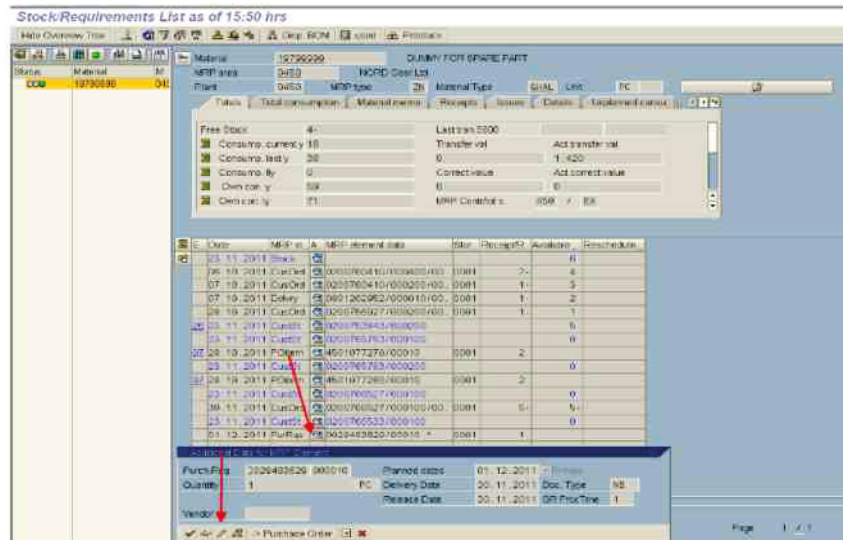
Stock/Requirements List as of 15:50 hrs

Hide Overview Tree | Disp. BOM | Count | Printback

Status | Material | M
COB | 19700000 | 04

Material 19700000 DUMMY FOR SPARE PART
MRP area 0450 NORD Steel Ltd
Plant 0450 MRP type ZB Material Type GHAL Unit PC

Totals | Total consumption | Material memo | Receipts | Issues | Details | Unplanned consu

| | | | |
|---|---|---|---|
| Free Stock | 4- | Last tran 5000 | |
| Consump. current y | 18 | Transfer val | Act transfer val |
| Consump. last y | 30 | 0 | 1,420 |
| Consump. fy | 0 | Correct value | Act correct value |
| Own con. y | 59 | 0 | 0 |
| Own con. ly | 71 | MRP Contrl/Pl. s. | 050 / EX |

| E | Date | MRP el. | A | MRP element data | Stor | Receipt/R | Available | Reschedule |
|---|---|---|---|---|---|---|---|---|
| | 23.11.2011 | Stock | | | | | 6 | |
| | 06.10.2011 | CusOrd | | 0000760410/000020/00 | 0081 | 2- | 4 | |
| | 07.10.2011 | CusOrd | | 0200760410/000020/00 | 0081 | 1- | 3 | |
| | 07.10.2011 | Delivry | | 0801202962/000010/00 | 0081 | 1- | 2 | |
| | 28.10.2011 | CusOrd | | 0200765927/000020/00 | 0081 | 1- | 1 | |
| | 23.11.2011 | CustSt | | 0200762645/000050 | | | 5 | |
| | 23.11.2011 | CustSt | | 0200765763/000050 | | | 6 | |
| | 28.10.2011 | POitem | | 4501077270/00010 | 0081 | 2 | | |
| | 23.11.2011 | CustSt | | 0200765763/000200 | | | 0 | |
| | 28.10.2011 | POitem | | 4501077266/00010 | | 2 | | |
| | 23.11.2011 | CustSt | | 0200765527/000100 | | | 0 | |
| | 30.11.2011 | CusOrd | | 0200765527/000100/00 | 0081 | 5- | 5- | |
| | 23.11.2011 | CustSt | | 0200765533/000100 | | | 0 | |
| | 01.12.2011 | PurRqs | | 0026403620/00010 * | 0081 | 1 | | |

Additional Data for MRP Element

Purch.Req. 2026403626 000010 | Planned dates 01.12.2011
Quantity 1 PC | Delivery Date 30.11.2011 | Doc. Type NB
Release Date 30.11.2011 | GR ProcTime 1

Vendor

-> Purchase Order

Page 1 / 1